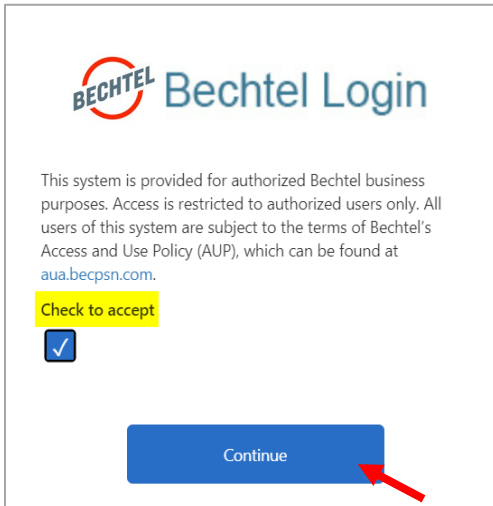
BECHTEL Bechtel Login

This system is provided for authorized Bechtel business purposes. Access is restricted to authorized users only. All users of this system are subject to the terms of Bechtel's Access and Use Policy (AUP), which can be found at aua.becpsn.com.

Check to accept

Continue